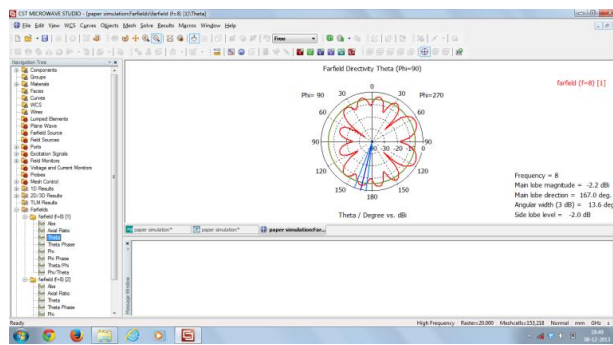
CST MICROWAVE STUDIO - [paper simulation:Farfield\farfield (f=8) [1]\Theta]

File Edit View WCS Curves Objects Mesh Solve Results Macros Window Help

Free

Navigation Tree

Components
Groups
Materials
Faces
Curves
WCS
Wires
Lumped Elements
Plane Wave
Farfield Source
Field Sources
Ports
Excitation Signals
Field Monitors
Voltage and Current Monitors
Probes
Mesh Control
1D Results
2D/3D Results
TLM Results
Farfields
farfield (f=8) [1]
Abs
Axial Ratio
Theta
Theta Phase
Phi
Phi Phase
Theta/Phi
Phi/Theta
farfield (f=8) [2]
Abs
Axial Ratio
Theta
Theta Phase
Phi

Farfield Directivity Theta (Phi=90)

farfield (f=8) [1]

Phi= 90
Phi=270
0
30
30
60
60
90
90
120
120
150
150
180
-30
-20
-10
0

Theta / Degree vs. dBi

Frequency = 8
Main lobe magnitude = -2.2 dBi
Main lobe direction = 167.0 deg.
Angular width (3 dB) = 13.6 deg.
Side lobe level = -2.0 dB

paper simulation*
paper simulation*
paper simulation:Far...

Message Window

Ready

High Frequency   Raster=20.000   Meshcells=155,238   Normal   mm   GHz   s

18:49
06-12-2013